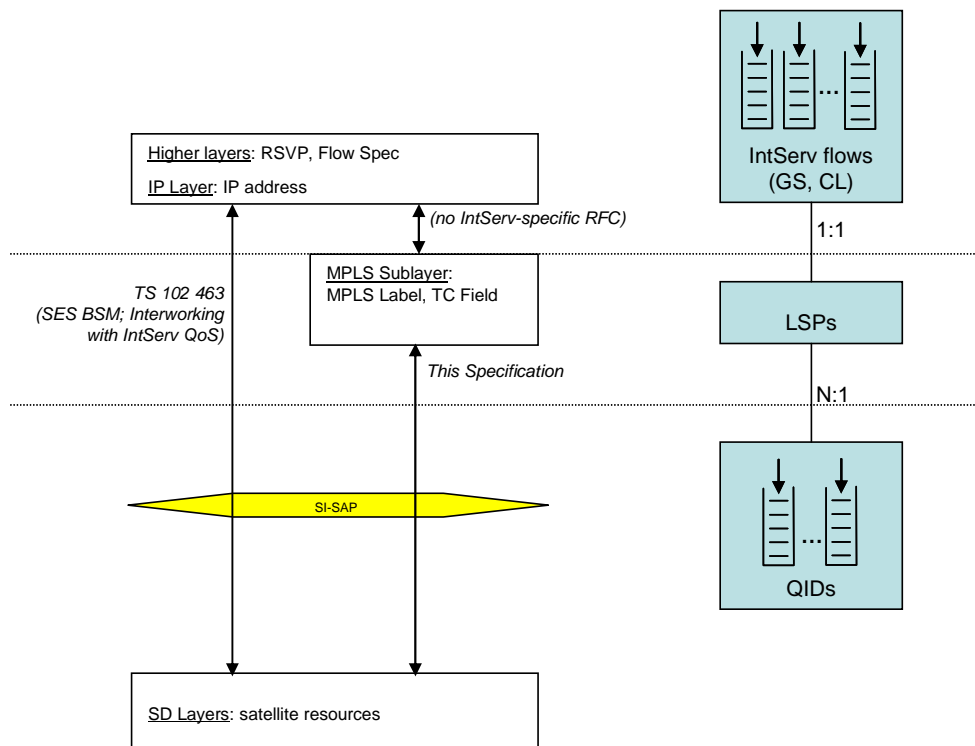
Higher layers: RSVP, Flow Spec

IP Layer: IP address

(no IntServ-specific RFC)

MPLS Sublayer: MPLS Label, TC Field

TS 102 463 (SES BSM; Interworking with IntServ QoS)

This Specification

SI-SAP

SD Layers: satellite resources

...

IntServ flows (GS, CL)

1:1

LSPs

N:1

...

QIDs